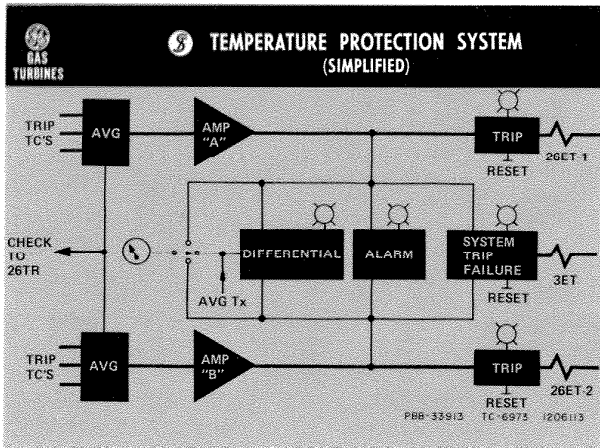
GAS TURBINES

TEMPERATURE PROTECTION SYSTEM
(SIMPLIFIED)

TRIP TC'S

AVG

AMP "A"

TRIP

RESET

26ET-1

CHECK TO 26TR

DIFFERENTIAL

ALARM

SYSTEM TRIP FAILURE

RESET

3ET

AVG Tx

TRIP TC'S

AVG

AMP "B"

TRIP

RESET

26ET-2

PBB-33913 TC-6973 1206113